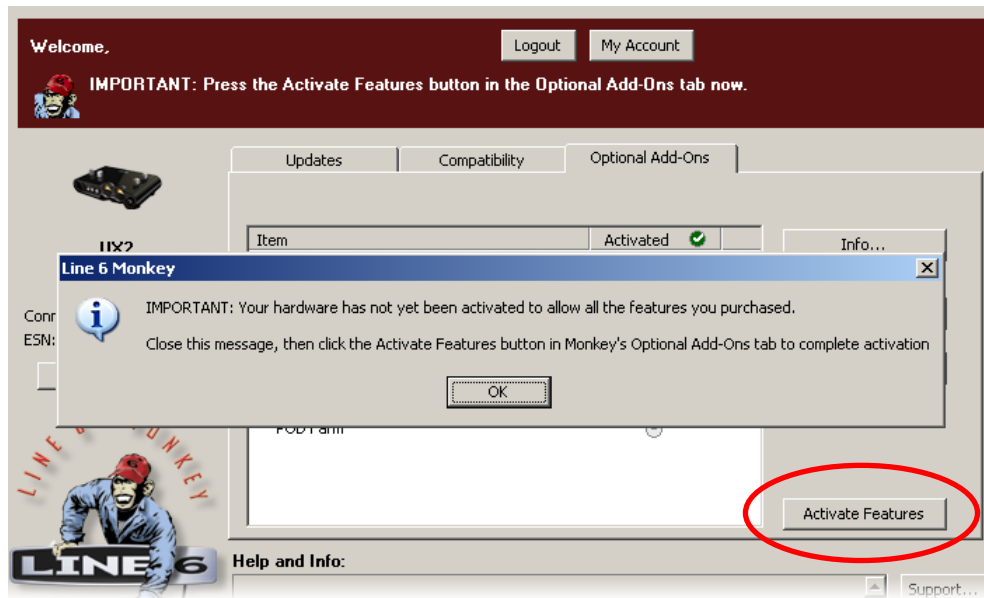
Welcome,

Logout

My Account

IMPORTANT: Press the Activate Features button in the Optional Add-Ons tab now.

Updates

Compatibility

Optional Add-Ons

UX2

Item

Activated

Info...

Line 6 Monkey

IMPORTANT: Your hardware has not yet been activated to allow all the features you purchased.

Close this message, then click the Activate Features button in Monkey's Optional Add-Ons tab to complete activation

OK

Conn

ESN:

POD Farm

LINE 6 MONKEY

LINE 6

Activate Features

Help and Info:

Support...